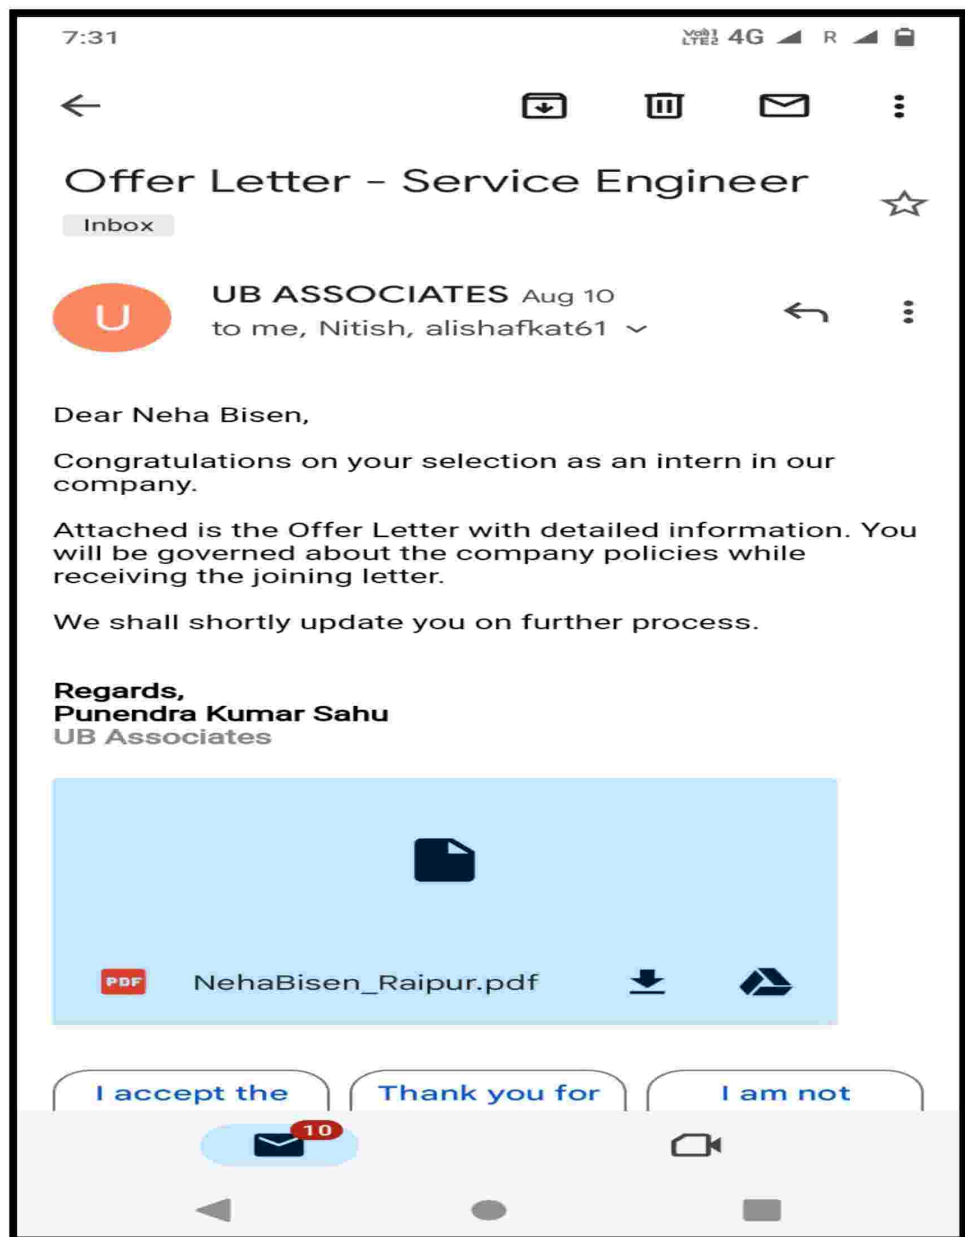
7:31 Vo LTE2 4G R

Offer Letter - Service Engineer

Inbox

U

UB ASSOCIATES Aug 10
to me, Nitish, alishafkat61

Dear Neha Bisen,

Congratulations on your selection as an intern in our company.

Attached is the Offer Letter with detailed information. You will be governed about the company policies while receiving the joining letter.

We shall shortly update you on further process.

Regards,
Punendra Kumar Sahu
UB Associates

PDF NehaBisen_Raipur.pdf

I accept the
Thank you for
I am not

10